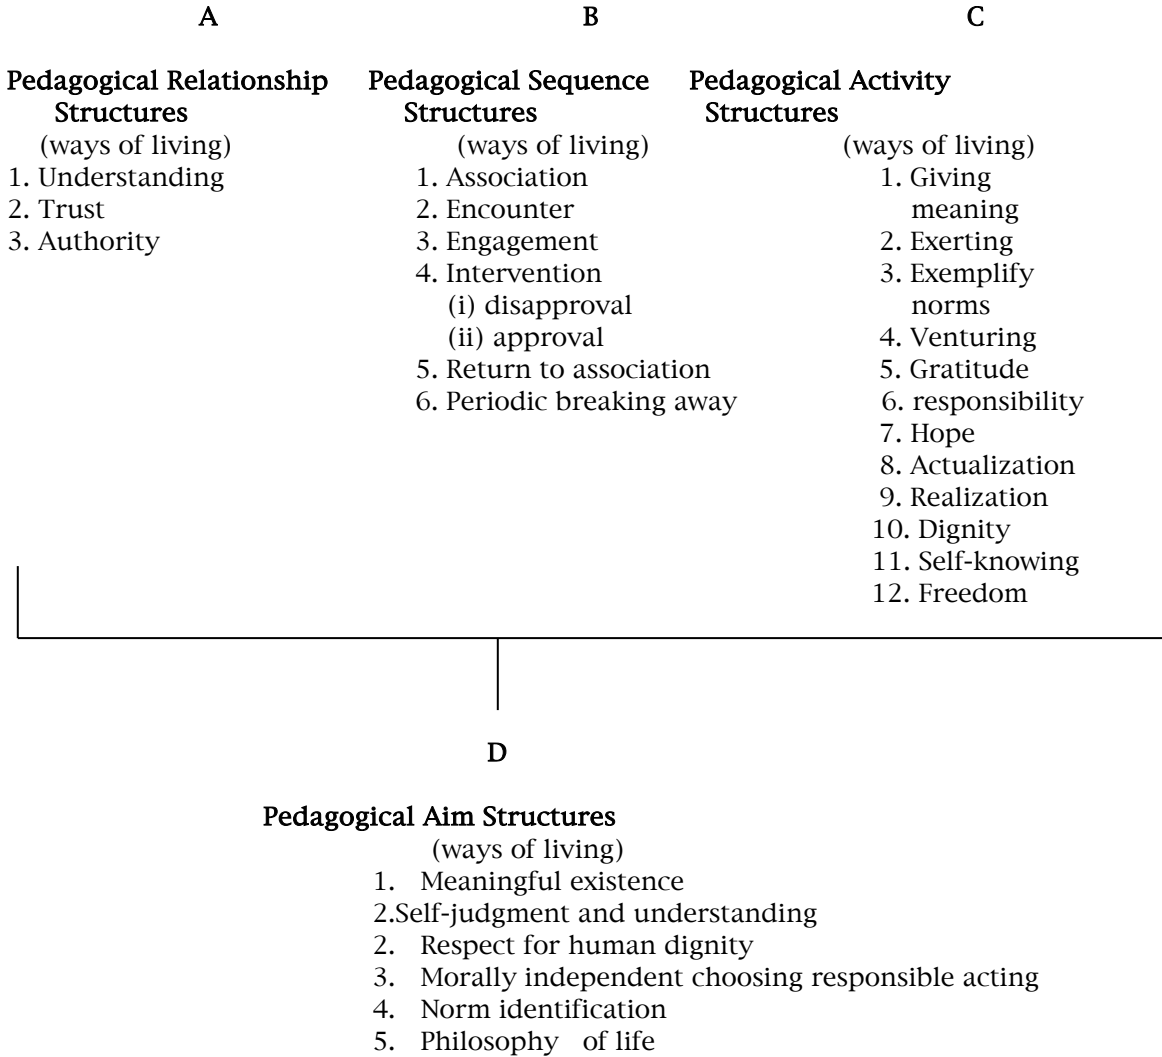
A

Pedagogical Relationship Structures
(ways of living)
1. Understanding
2. Trust
3. Authority

B

Pedagogical Sequence Structures
(ways of living)
1. Association
2. Encounter
3. Engagement
4. Intervention
(i) disapproval
(ii) approval
5. Return to association
6. Periodic breaking away

C

Pedagogical Activity Structures
(ways of living)
1. Giving meaning
2. Exerting
3. Exemplify norms
4. Venturing
5. Gratitude
6. responsibility
7. Hope
8. Actualization
9. Realization
10. Dignity
11. Self-knowing
12. Freedom

D

Pedagogical Aim Structures
(ways of living)
1. Meaningful existence
2.Self-judgment and understanding
2. Respect for human dignity
3. Morally independent choosing responsible acting
4. Norm identification
5. Philosophy of life